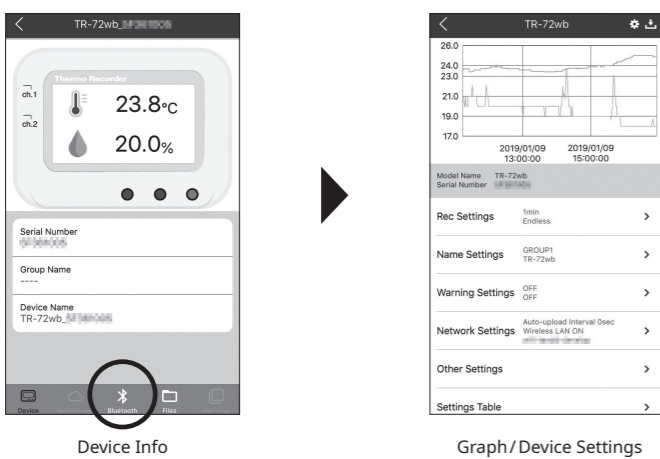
TR-72wb_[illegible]

Thermo Recorder

ch.1

ch.2

23.8°C

20.0%

Serial Number
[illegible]

Group Name
----

Device Name
TR-72wb_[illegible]

Device

Bluetooth

Files

Device Info

TR-72wb

26.0

24.0

23.0

21.0

19.0

17.0

2019/01/09 13:00:00

2019/01/09 15:00:00

Model Name TR-72wb
Serial Number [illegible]

Rec Settings 1min Endless >

Name Settings GROUP1 TR-72wb >

Warning Settings OFF OFF >

Network Settings Auto-upload Interval 0sec Wireless LAN ON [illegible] >

Other Settings >

Settings Table >

Graph / Device Settings